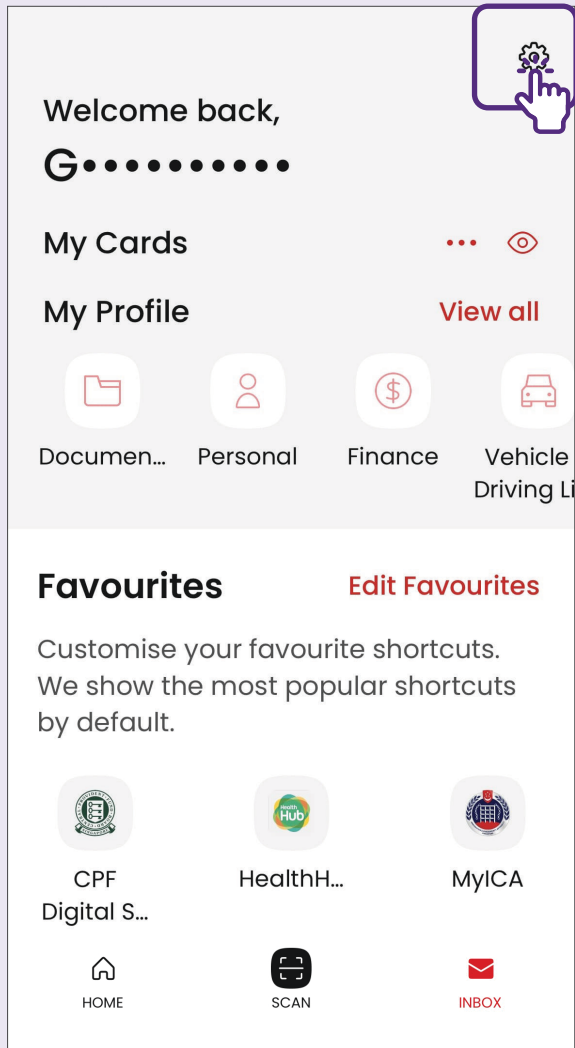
Welcome back,
G••••••••••

My Cards

My Profile View all

Documen... Personal Finance Vehicle Driving Li

Favourites Edit Favourites

Customise your favourite shortcuts. We show the most popular shortcuts by default.

CPF Digital S... HealthH... MyICA

HOME SCAN INBOX